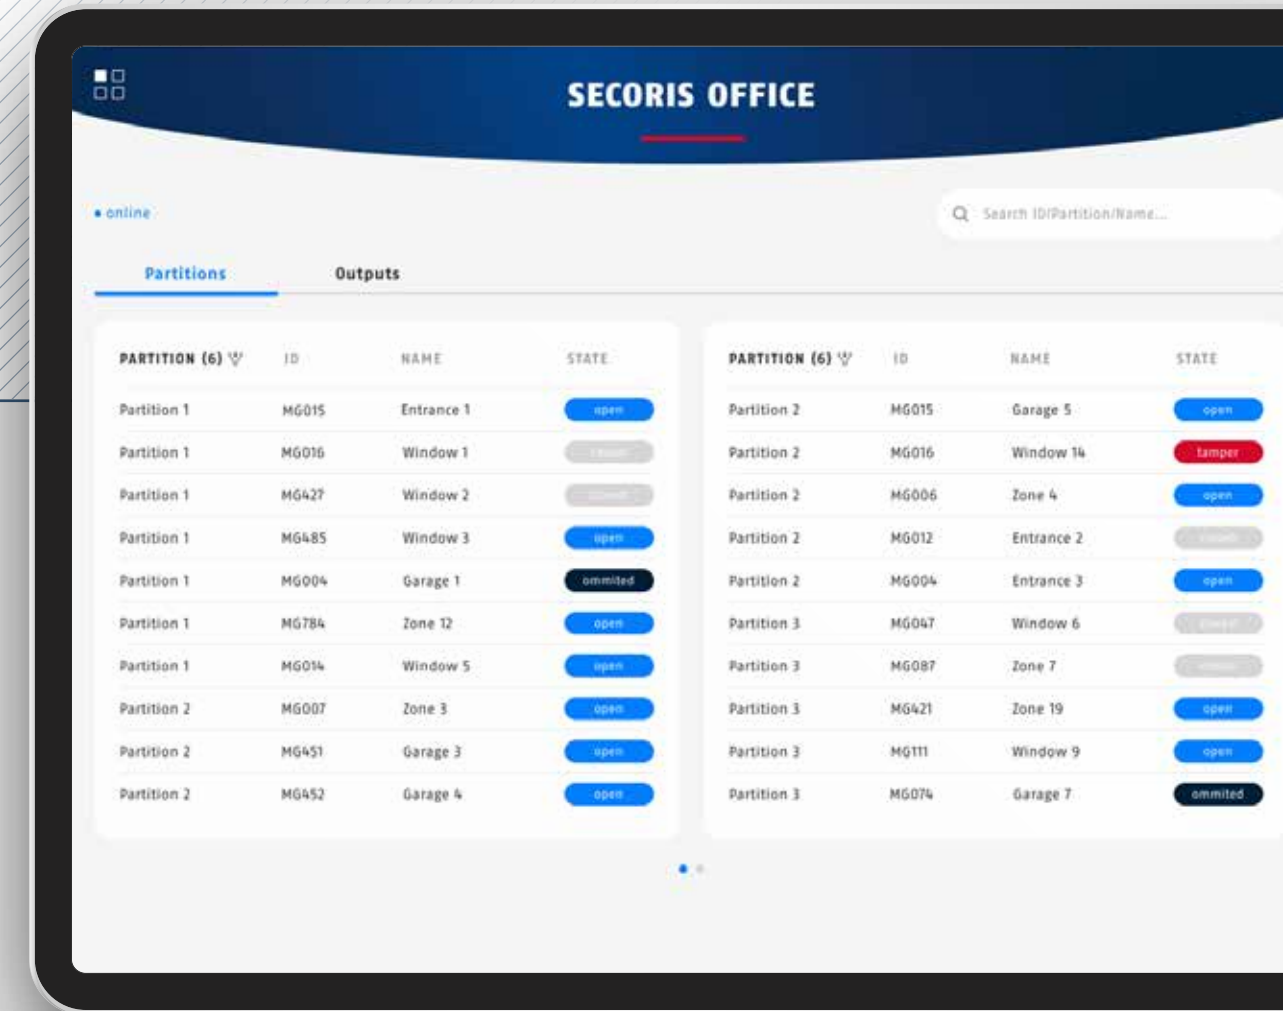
SECORIS OFFICE

• online

Search ID/Partition/Name...

Partitions

Outputs

| PARTITION (6) | ID | NAME | STATE |
|---|---|---|---|
| Partition 1 | MG015 | Entrance 1 | open |
| Partition 1 | MG016 | Window 1 | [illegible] |
| Partition 1 | MG427 | Window 2 | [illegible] |
| Partition 1 | MG485 | Window 3 | open |
| Partition 1 | MG004 | Garage 1 | ommited |
| Partition 1 | MG784 | Zone 12 | open |
| Partition 1 | MG014 | Window 5 | open |
| Partition 2 | MG007 | Zone 3 | open |
| Partition 2 | MG451 | Garage 3 | open |
| Partition 2 | MG452 | Garage 4 | open |

| PARTITION (6) | ID | NAME | STATE |
|---|---|---|---|
| Partition 2 | MG015 | Garage 5 | open |
| Partition 2 | MG016 | Window 14 | tamper |
| Partition 2 | MG006 | Zone 4 | open |
| Partition 2 | MG012 | Entrance 2 | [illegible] |
| Partition 2 | MG004 | Entrance 3 | open |
| Partition 3 | MG047 | Window 6 | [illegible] |
| Partition 3 | MG087 | Zone 7 | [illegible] |
| Partition 3 | MG421 | Zone 19 | open |
| Partition 3 | MG111 | Window 9 | open |
| Partition 3 | MG074 | Garage 7 | ommited |